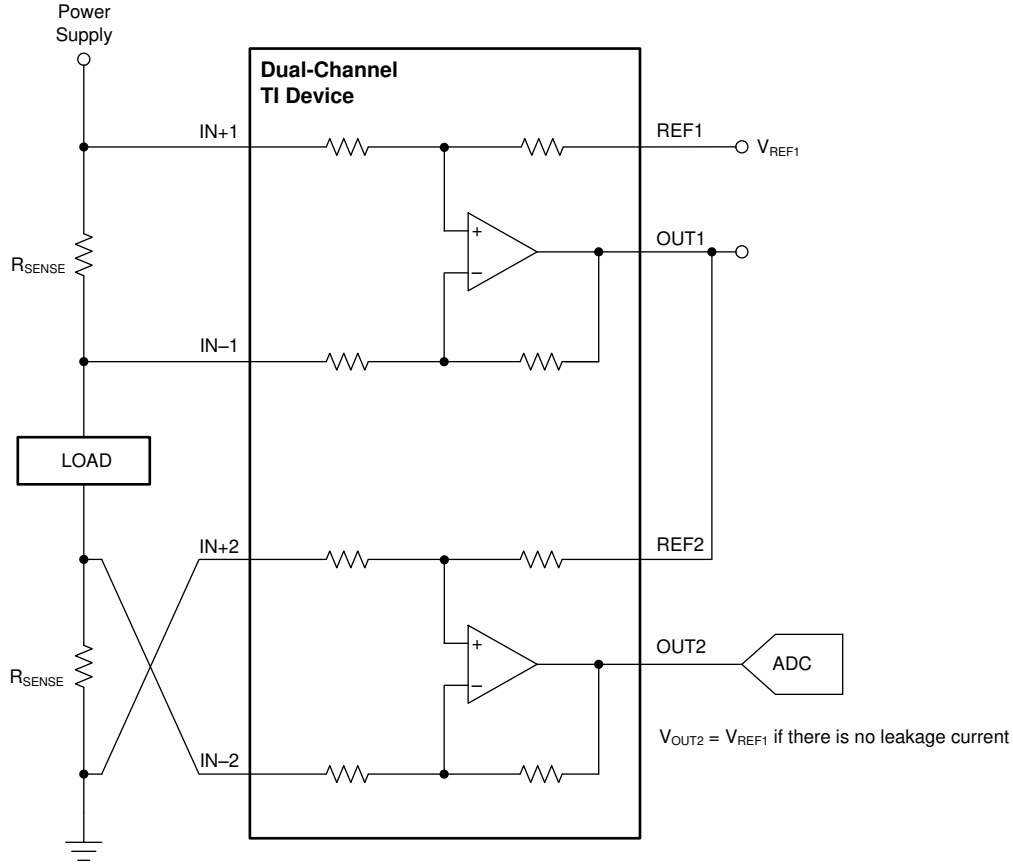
Power Supply

Dual-Channel TI Device

IN+1

REF1

$V_{REF1}$

$R_{SENSE}$

+

−

OUT1

IN−1

LOAD

IN+2

REF2

$R_{SENSE}$

+

−

OUT2

ADC

IN−2

$V_{OUT2}$ = $V_{REF1}$ if there is no leakage current